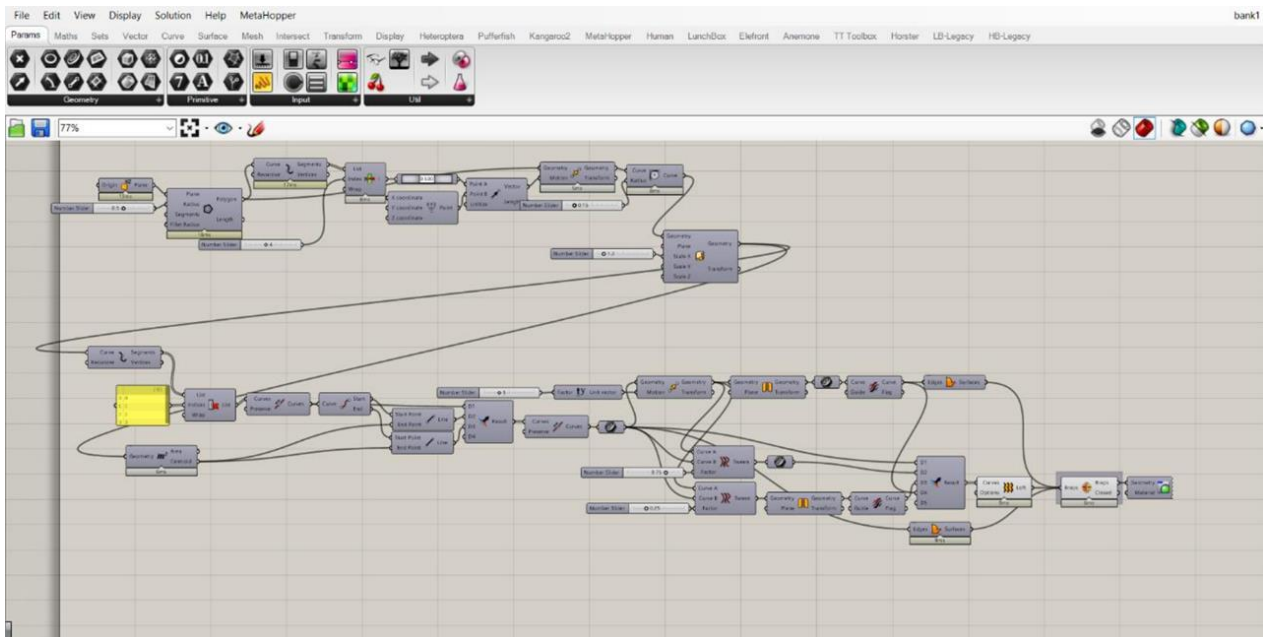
File Edit View Display Solution Help MetaHopper

bank1

Params Maths Sets Vector Curve Surface Mesh Intersect Transform Display Heteroptera Pufferfish Kangaroo2 MetaHopper Human LunchBox Elefront Anemone TT Toolbox Horster LB-Legacy HB-Legacy

Geometry Primitive Input Util

77%

Origin Point

Number Slider 0.5

Plane Radius Segments Fillet Radius Polygon Length

Curve Recursive Segments Vertices

List Index Wrap

Number Slider 4

X coordinate Y coordinate Z coordinate Point

Point A Point B Unitize Vector Length

Number Slider 0.1

Geometry Motion Geometry Transform

Curve Radius Curve

Number Slider 1.2

Geometry Plane Scale X Scale Y Scale Z Geometry Transform

Curve Recursive Segments Vertices

List Indices Wrap List

Curves Preview Curves

Curve Start End

Start Point End Point Line

Start Point End Point Line

D1 D2 D3 D4 Result

Curves Preview Curves

Geometry Area Centroid

Number Slider 5

Factor Unit vector

Geometry Motion Geometry Transform

Geometry Plane Geometry Transform

Curve Guide Curve Flag

Edges Surface

Curve A Curve B Factor Tween

Number Slider 0.75

Curve A Curve B Factor Tween

Number Slider 0.25

Geometry Plane Geometry Transform

Curve Guide Curve Flag

D1 D2 D3 D4 D5 Result

Curves Options Loft

Breps Breps Closed

Geometry Material

Edges Surface